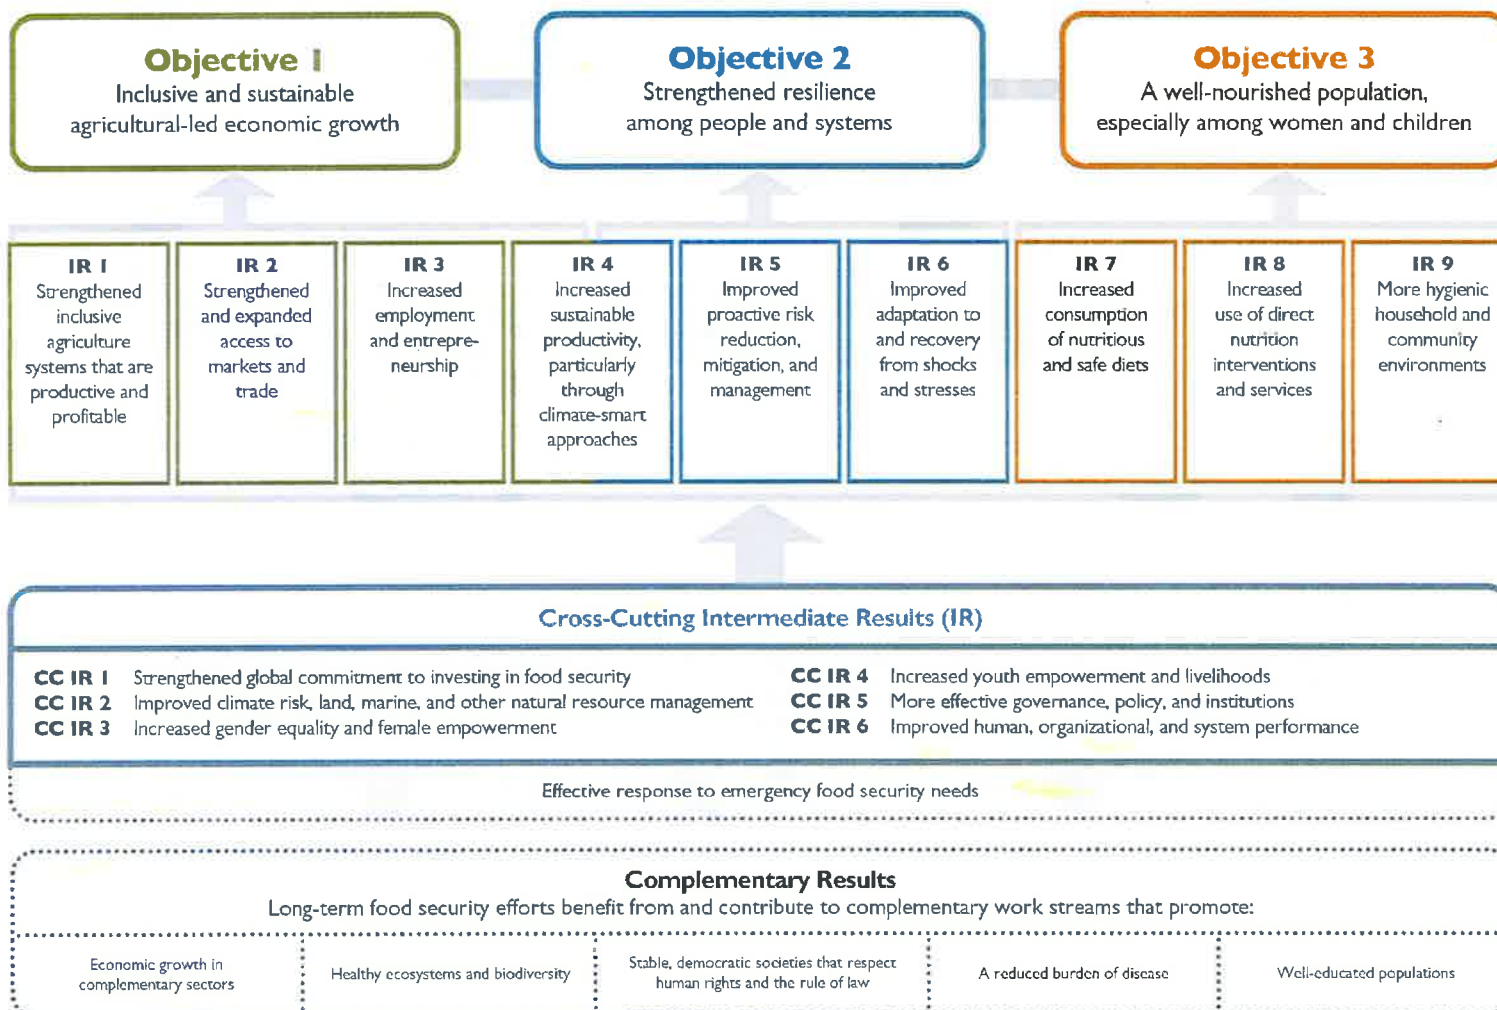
Objective 1
Inclusive and sustainable agricultural-led economic growth

Objective 2
Strengthened resilience among people and systems

Objective 3
A well-nourished population, especially among women and children

IR 1
Strengthened inclusive agriculture systems that are productive and profitable

IR 2
Strengthened and expanded access to markets and trade

IR 3
Increased employment and entrepreneurship

IR 4
Increased sustainable productivity, particularly through climate-smart approaches

IR 5
Improved proactive risk reduction, mitigation, and management

IR 6
Improved adaptation to and recovery from shocks and stresses

IR 7
Increased consumption of nutritious and safe diets

IR 8
Increased use of direct nutrition interventions and services

IR 9
More hygienic household and community environments

Cross-Cutting Intermediate Results (IR)

CC IR 1 Strengthened global commitment to investing in food security
CC IR 2 Improved climate risk, land, marine, and other natural resource management
CC IR 3 Increased gender equality and female empowerment
CC IR 4 Increased youth empowerment and livelihoods
CC IR 5 More effective governance, policy, and institutions
CC IR 6 Improved human, organizational, and system performance

Effective response to emergency food security needs

Complementary Results
Long-term food security efforts benefit from and contribute to complementary work streams that promote:

Economic growth in complementary sectors

Healthy ecosystems and biodiversity

Stable, democratic societies that respect human rights and the rule of law

A reduced burden of disease

Well-educated populations